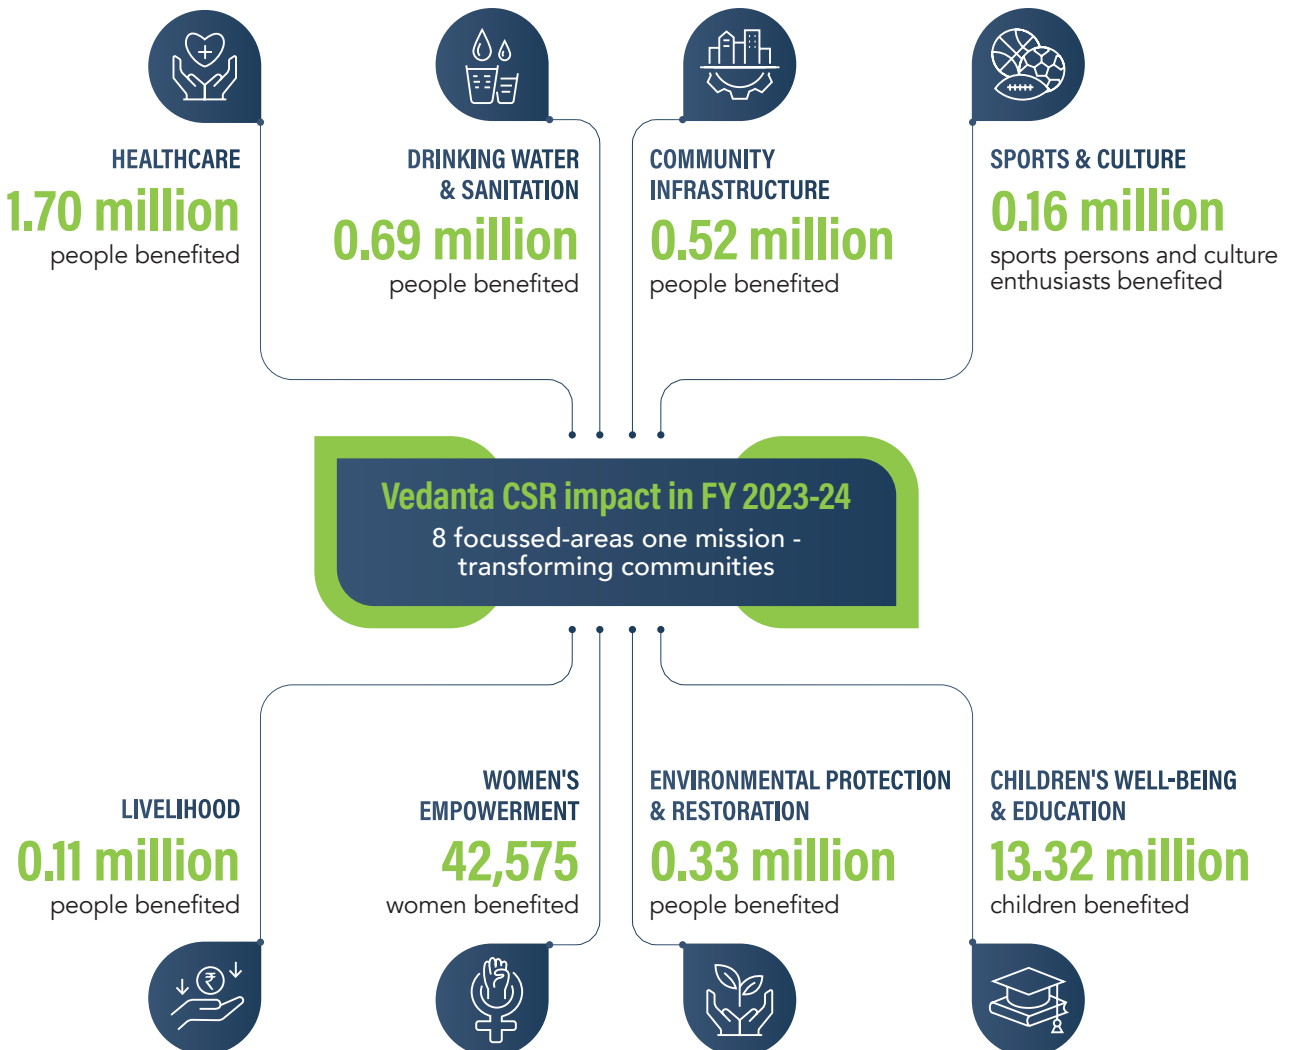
HEALTHCARE
1.70 million
people benefited

DRINKING WATER & SANITATION
0.69 million
people benefited

COMMUNITY INFRASTRUCTURE
0.52 million
people benefited

SPORTS & CULTURE
0.16 million
sports persons and culture enthusiasts benefited

Vedanta CSR impact in FY 2023-24
8 focussed-areas one mission - transforming communities

LIVELIHOOD
0.11 million
people benefited

WOMEN'S EMPOWERMENT
42,575
women benefited

ENVIRONMENTAL PROTECTION & RESTORATION
0.33 million
people benefited

CHILDREN'S WELL-BEING & EDUCATION
13.32 million
children benefited